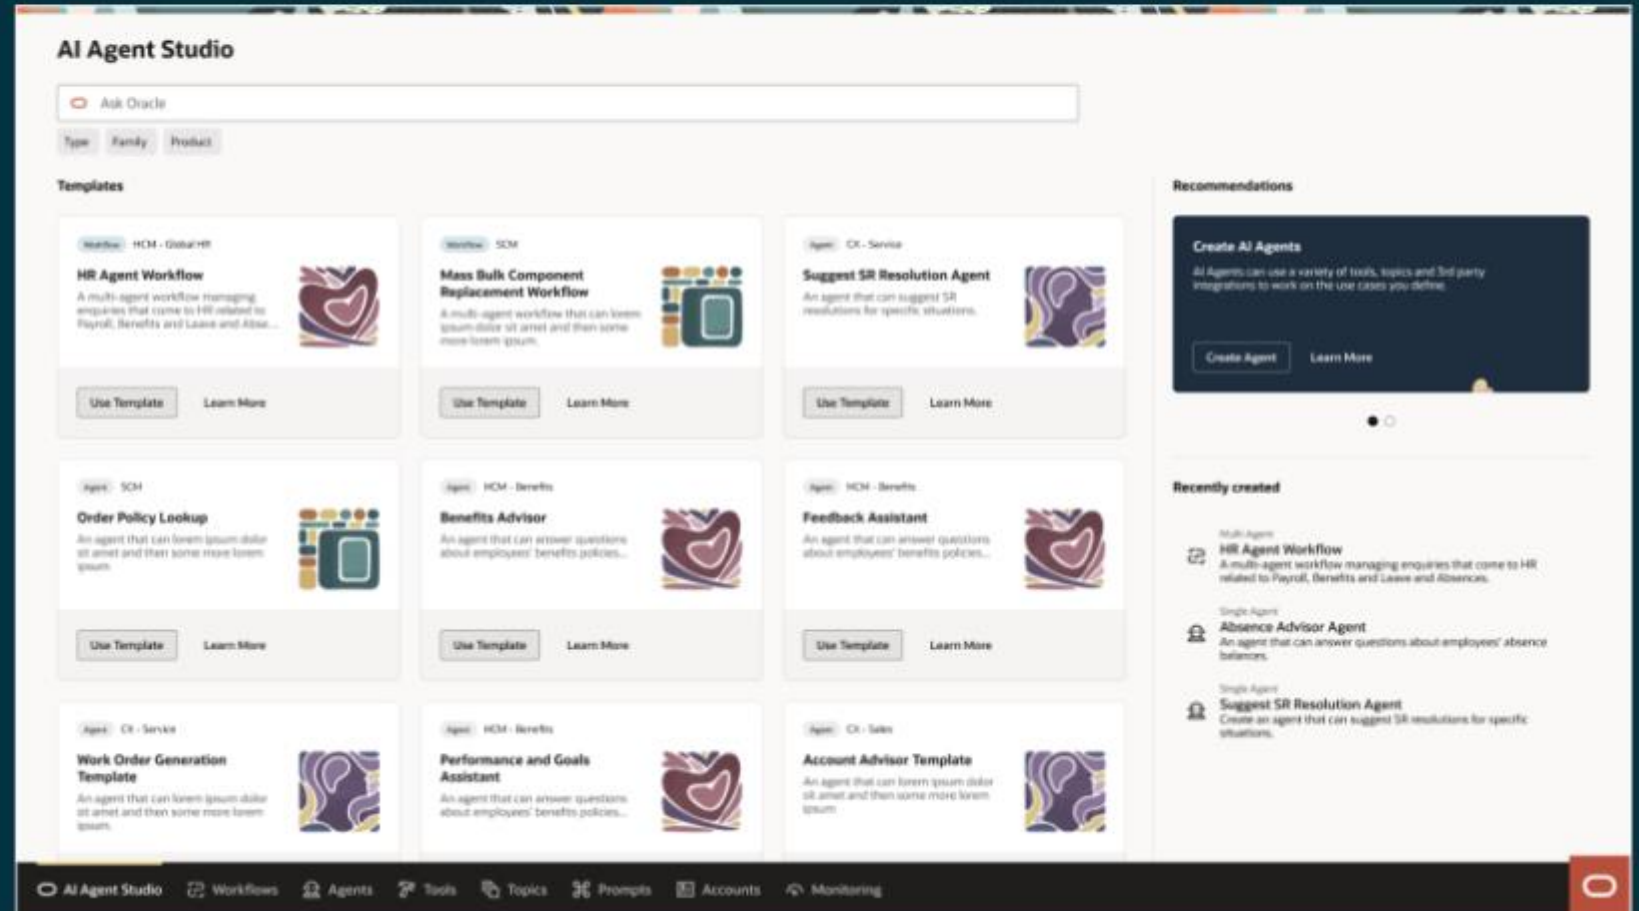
AI Agent Studio

Ask Oracle

Type Family Product

Templates

Workflow HCM - Global HR
HR Agent Workflow
A multi-agent workflow managing enquiries that come to HR related to Payroll, Benefits and Leave and Abse...
Use Template Learn More

Workflow SCM
Mass Bulk Component Replacement Workflow
A multi-agent workflow that can lorem ipsum dolor sit amet and then some more lorem ipsum.
Use Template Learn More

Agent CX - Service
Suggest SR Resolution Agent
An agent that can suggest SR resolutions for specific situations.
Use Template Learn More

Agent SCM
Order Policy Lookup
An agent that can lorem ipsum dolor sit amet and then some more lorem ipsum
Use Template Learn More

Agent HCM - Benefits
Benefits Advisor
An agent that can answer questions about employees' benefits policies...
Use Template Learn More

Agent HCM - Benefits
Feedback Assistant
An agent that can answer questions about employees' benefits policies...
Use Template Learn More

Agent CX - Service
Work Order Generation Template
An agent that can lorem ipsum dolor sit amet and then some more lorem ipsum.

Agent HCM - Benefits
Performance and Goals Assistant
An agent that can answer questions about employees' benefits policies...

Agent CX - Sales
Account Advisor Template
An agent that can lorem ipsum dolor sit amet and then some more lorem ipsum

Recommendations

Create AI Agents
AI Agents can use a variety of tools, topics and 3rd party integrations to work on the use cases you define.
Create Agent Learn More

Recently created

Multi Agent
HR Agent Workflow
A multi-agent workflow managing enquiries that come to HR related to Payroll, Benefits and Leave and Absences.

Single Agent
Absence Advisor Agent
An agent that can answer questions about employees' absence balances.

Single Agent
Suggest SR Resolution Agent
Create an agent that can suggest SR resolutions for specific situations.

AI Agent Studio Workflows Agents Tools Topics Prompts Accounts Monitoring